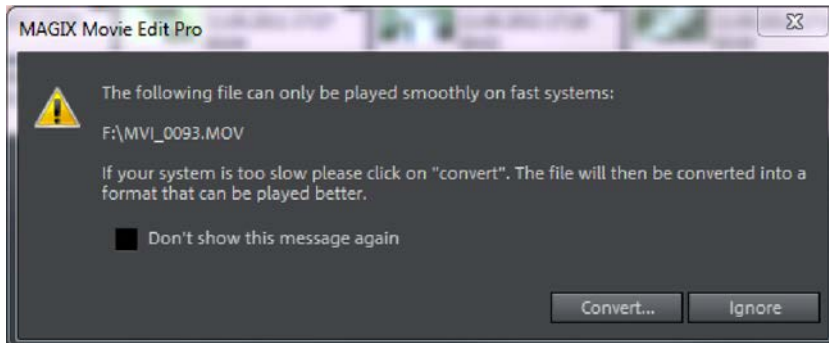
MAGIX Movie Edit Pro

The following file can only be played smoothly on fast systems:

F:\MVI_0093.MOV

If your system is too slow please click on "convert". The file will then be converted into a format that can be played better.

Don't show this message again

Convert...

Ignore